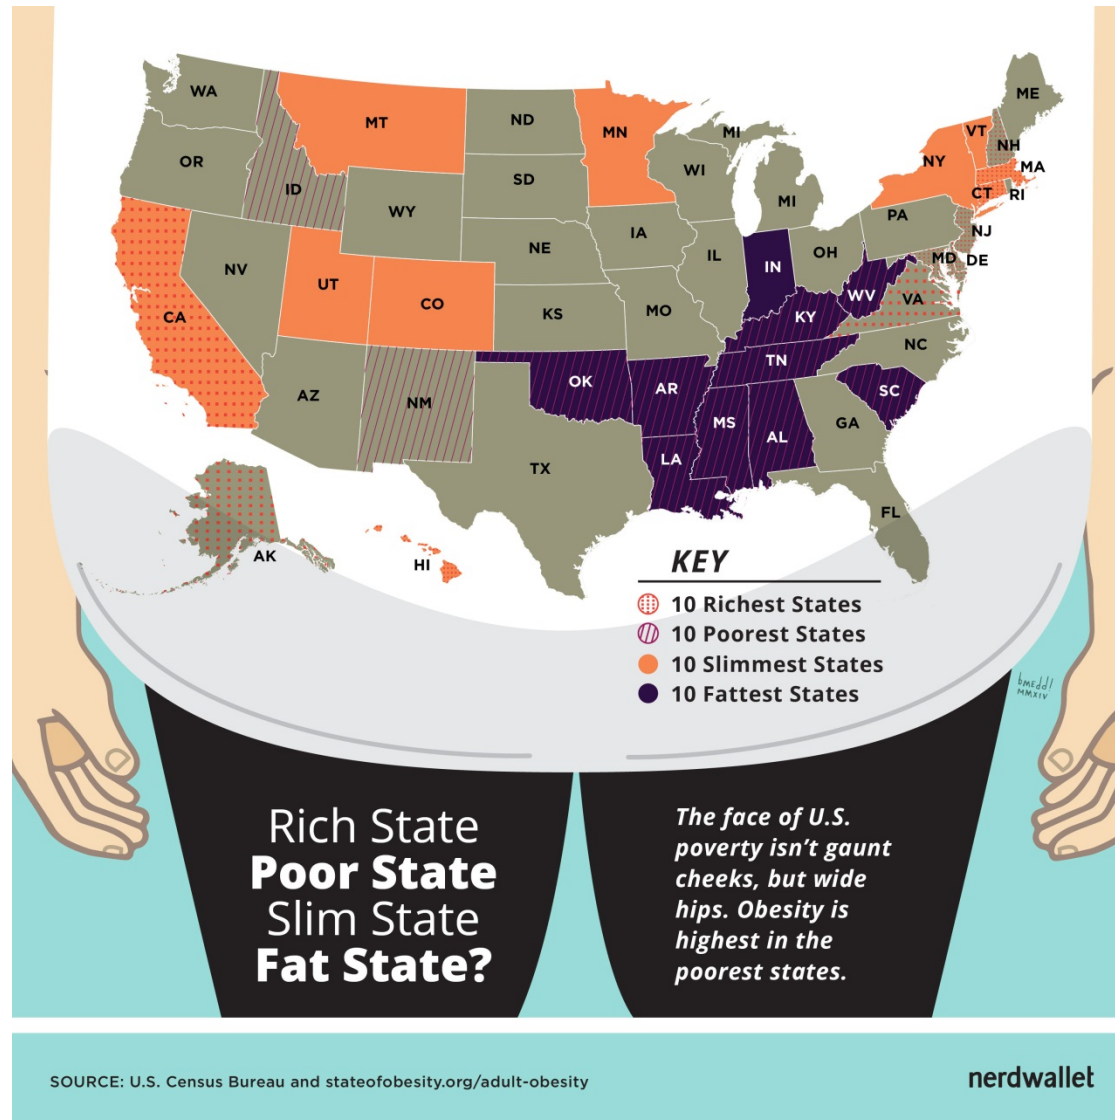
WA
MT
ND
MN
ME
MI
VT
NH
OR
ID
SD
WI
NY
MA
CT
RI
WY
MI
PA
IA
NJ
NE
IL
IN
OH
MD
DE
NV
UT
CO
WV
KS
MO
VA
KY
CA
NC
TN
OK
AR
AZ
NM
SC
MS
AL
GA
TX
LA
FL
AK
HI

KEY
10 Richest States
10 Poorest States
10 Slimmest States
10 Fattest States

bMEddl MMXIV

Rich State
Poor State
Slim State
Fat State?

The face of U.S. poverty isn't gaunt cheeks, but wide hips. Obesity is highest in the poorest states.

SOURCE: U.S. Census Bureau and stateofobesity.org/adult-obesity

nerdwallet